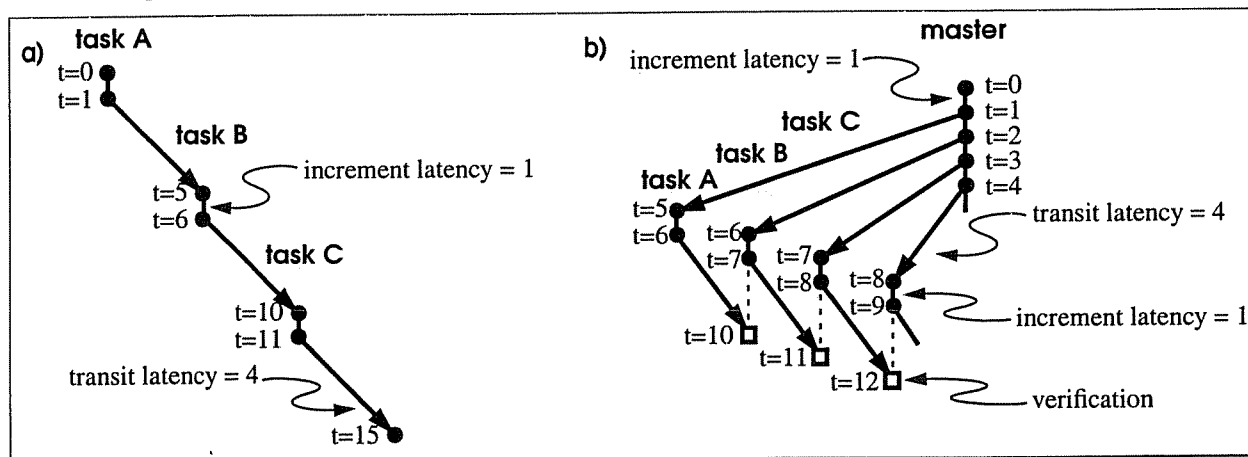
a)
task A
t=0
t=1
task B
increment latency = 1
t=5
t=6
task C
t=10
t=11
transit latency = 4
t=15

b)
master
increment latency = 1
t=0
t=1
t=2
t=3
t=4
task C
task B
task A
t=5
t=6
t=6
t=7
t=7
t=8
transit latency = 4
t=8
t=9
increment latency = 1
t=10
t=11
t=12
verification